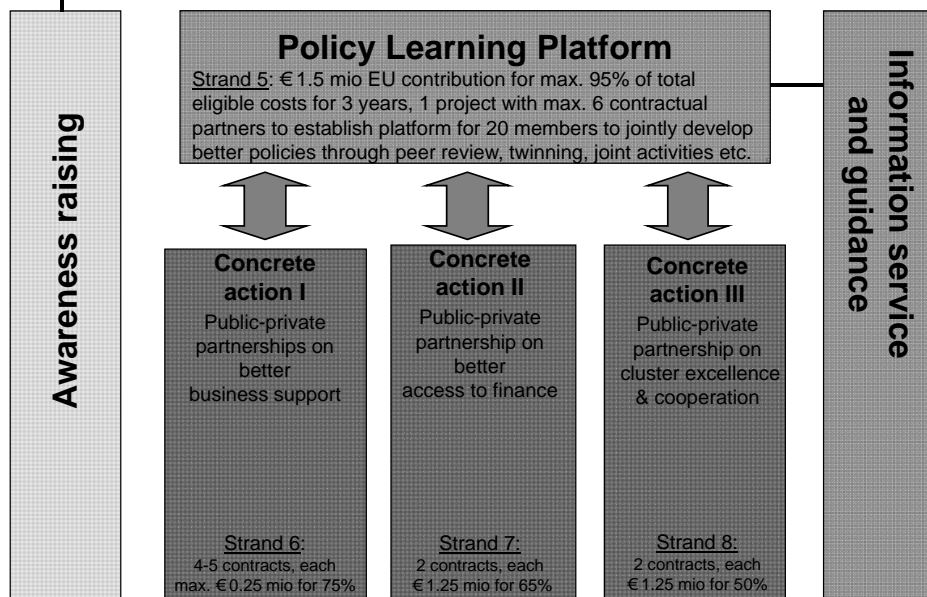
Awareness raising

Policy Learning Platform

Strand 5: € 1.5 mio EU contribution for max. 95% of total eligible costs for 3 years, 1 project with max. 6 contractual partners to establish platform for 20 members to jointly develop better policies through peer review, twinning, joint activities etc.

Information service and guidance

Concrete action I

Public-private partnerships on better business support

Strand 6: 4-5 contracts, each max. € 0.25 mio for 75%

Concrete action II

Public-private partnership on better access to finance

Strand 7: 2 contracts, each € 1.25 mio for 65%

Concrete action III

Public-private partnership on cluster excellence & cooperation

Strand 8: 2 contracts, each € 1.25 mio for 50%